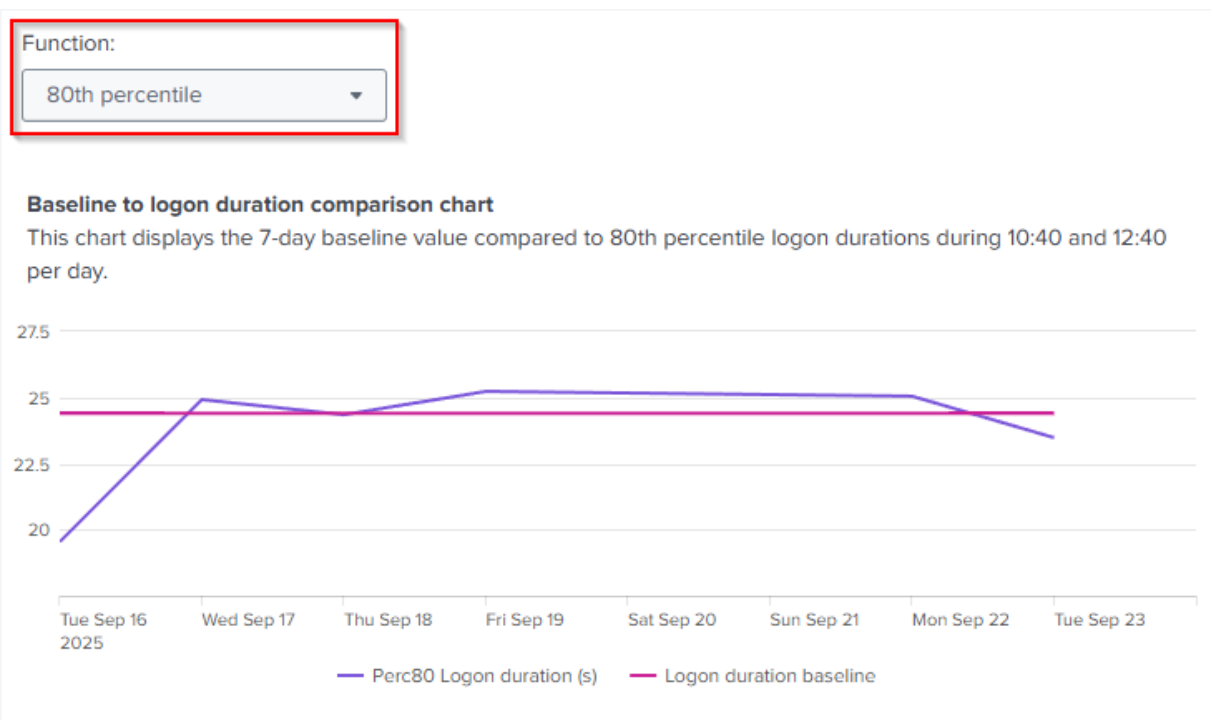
Function:

80th percentile

Baseline to logon duration comparison chart

This chart displays the 7-day baseline value compared to 80th percentile logon durations during 10:40 and 12:40 per day.

27.5
25
22.5
20

Tue Sep 16 2025
Wed Sep 17
Thu Sep 18
Fri Sep 19
Sat Sep 20
Sun Sep 21
Mon Sep 22
Tue Sep 23

Perc80 Logon duration (s)
Logon duration baseline